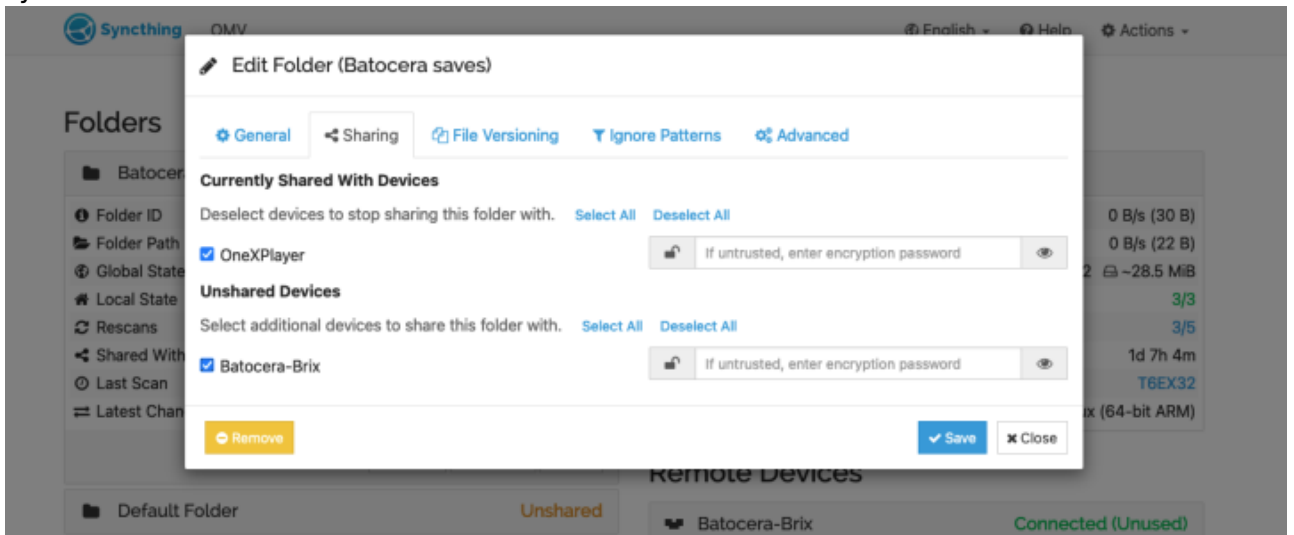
Syncthing OMV English Help Actions

Folders

Batocera

Folder ID
Folder Path
Global State
Local State
Rescans
Shared With
Last Scan
Latest Chan

0 B/s (30 B)
0 B/s (22 B)
2 ~28.5 MiB
3/3
3/5
1d 7h 4m
T6EX32
x (64-bit ARM)

Edit Folder (Batocera saves)

General Sharing File Versioning Ignore Patterns Advanced

Currently Shared With Devices

Deselect devices to stop sharing this folder with. Select All Deselect All

OneXPlayer

If untrusted, enter encryption password

Unshared Devices

Select additional devices to share this folder with. Select All Deselect All

Batocera-Brix

If untrusted, enter encryption password

Remove

Save Close

Remote Devices

Default Folder Unshared

Batocera-Brix Connected (Unused)